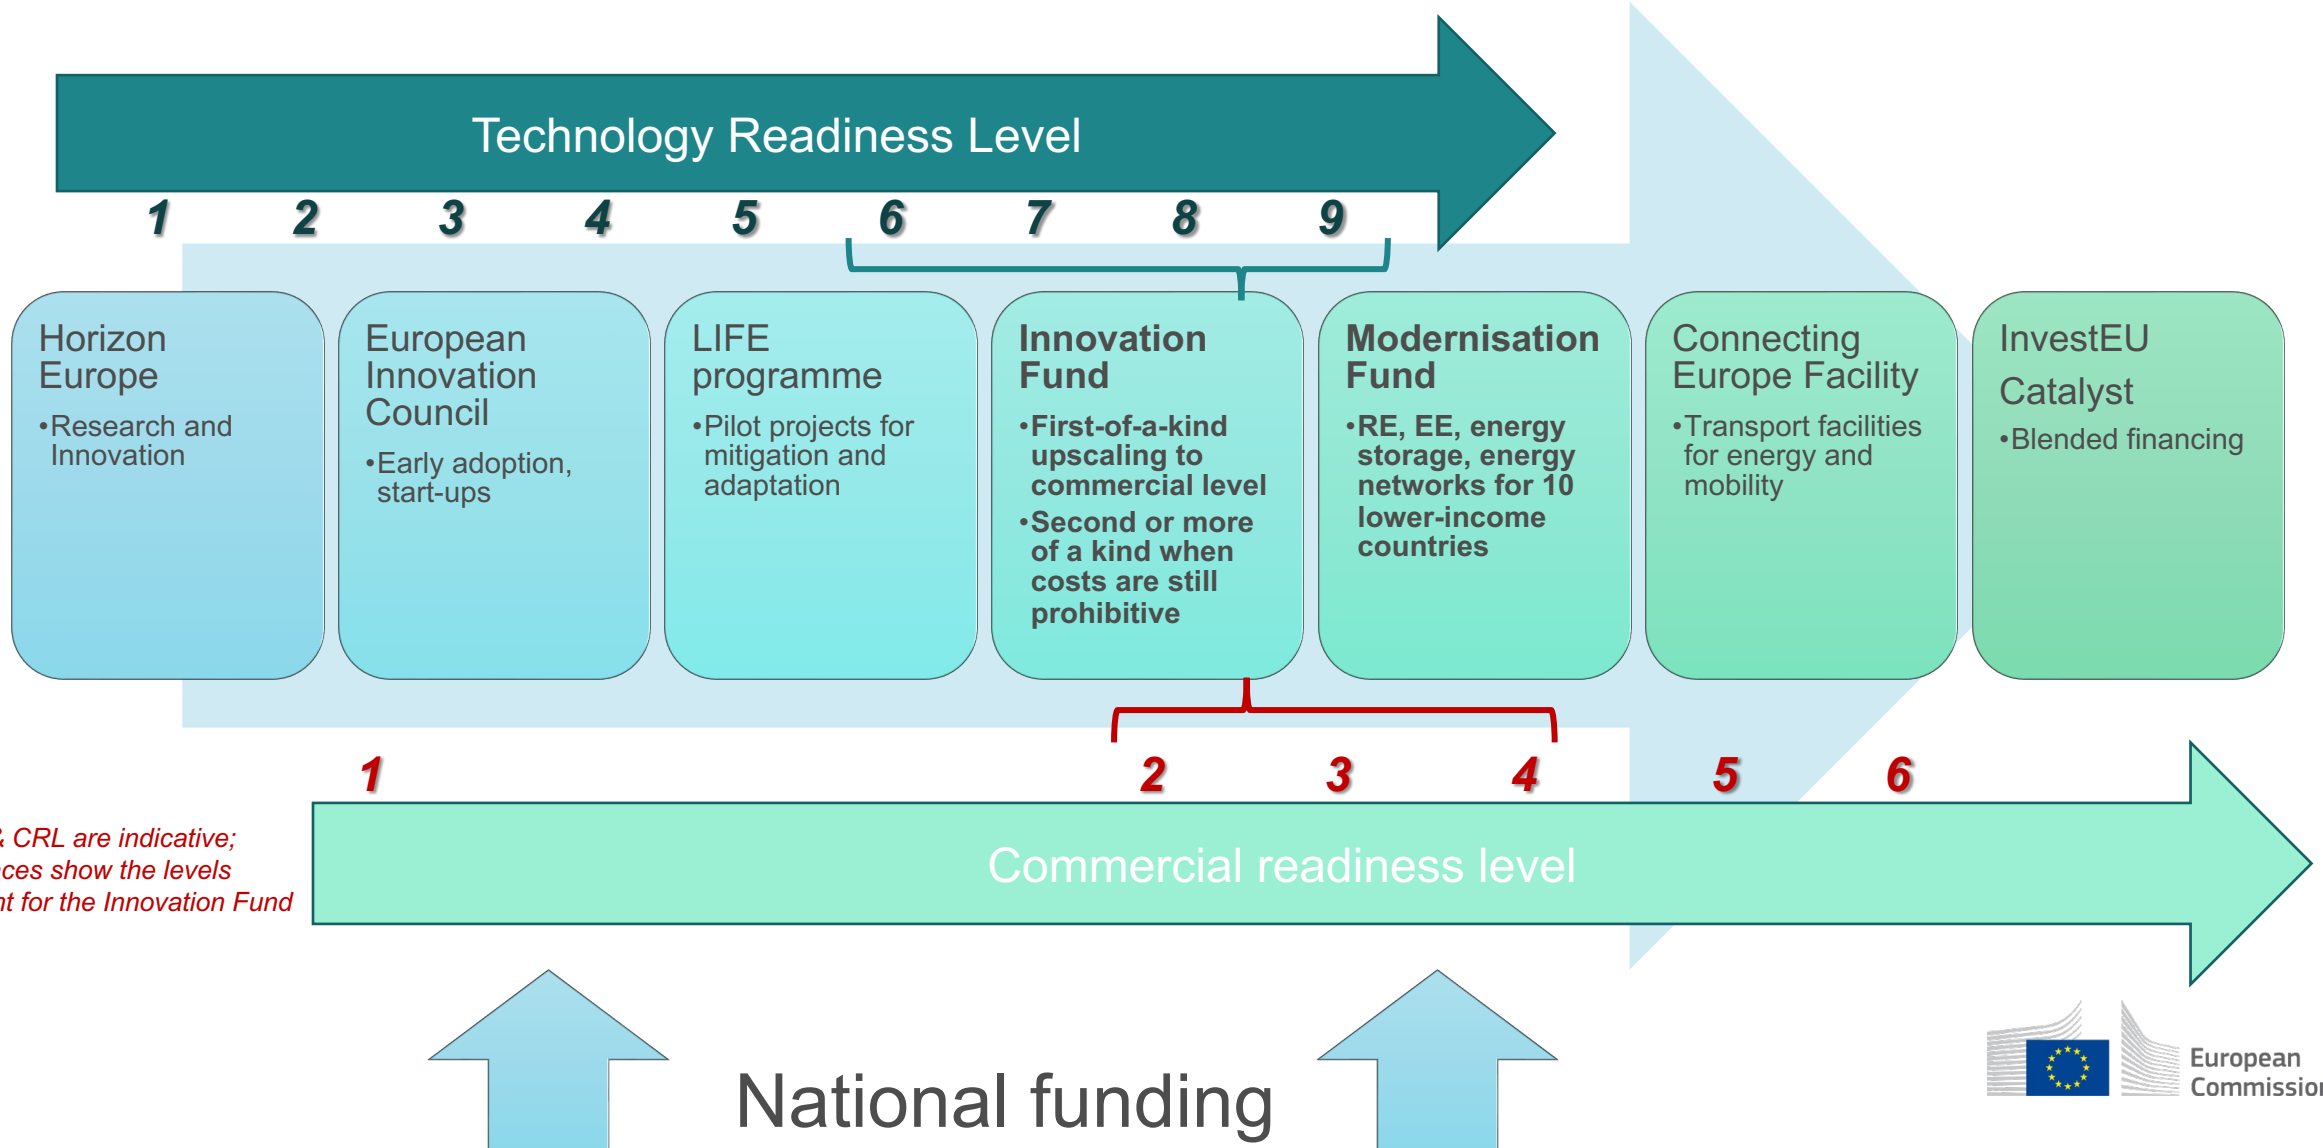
Technology Readiness Level

1 2 3 4 5 6 7 8 9

Horizon Europe
•Research and Innovation

European Innovation Council
•Early adoption, start-ups

LIFE programme
•Pilot projects for mitigation and adaptation

Innovation Fund
•First-of-a-kind upscaling to commercial level
•Second or more of a kind when costs are still prohibitive

Modernisation Fund
•RE, EE, energy storage, energy networks for 10 lower-income countries

Connecting Europe Facility
•Transport facilities for energy and mobility

InvestEU Catalyst
•Blended financing

1 2 3 4 5 6

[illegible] CRL are indicative; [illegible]ces show the levels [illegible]t for the Innovation Fund

Commercial readiness level

National funding

European Commissio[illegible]